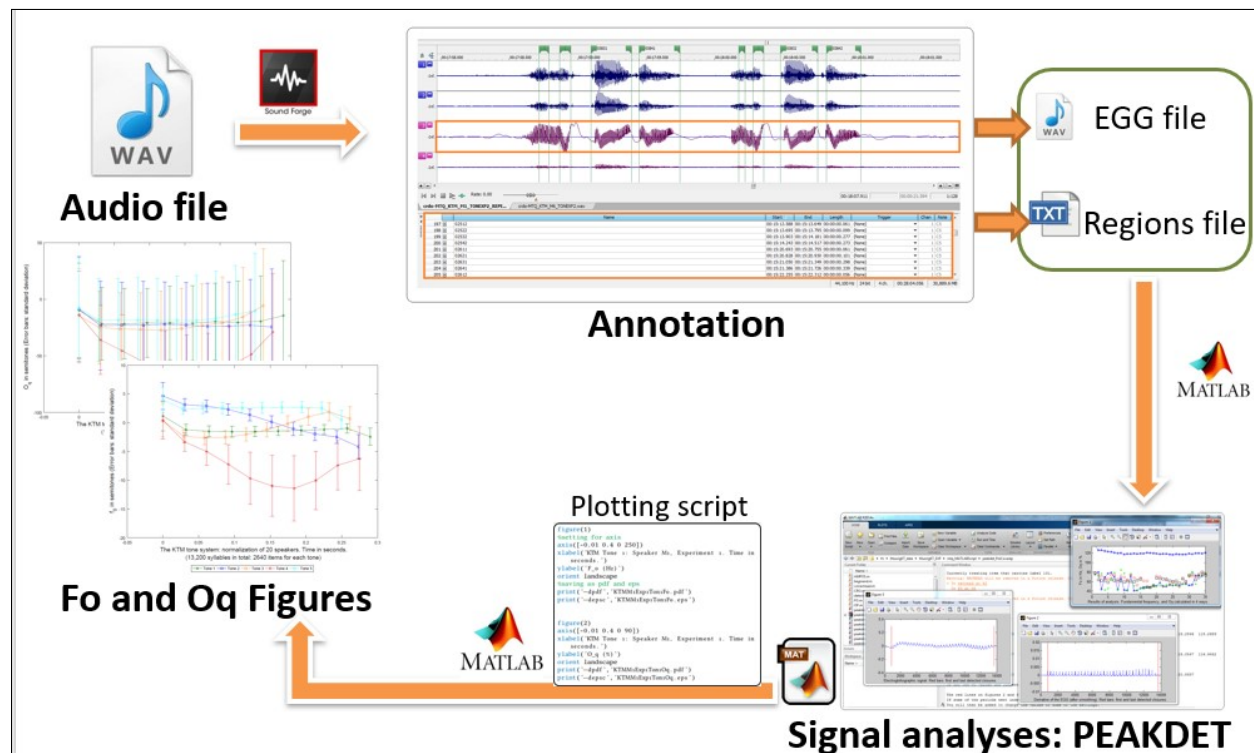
WAV

Sound Forge

Audio file

Annotation

WAV

EGG file

TXT

Regions file

MATLAB

Plotting script

figure(1)
%setting for axis
axis([-0.01 0.6 0 250])
xlabel('KTM Tone :: Speaker Mc. Experiment :. Time in seconds.')
ylabel('F_o (Hz)')
orient landscape
%saving as pdf and eps
print('-dpdf','KTMMcExpcTonoFo.pdf')
print('-depsc','KTMMcExpcTonoFo.eps')

figure(2)
axis([-0.01 0.6 0 90])
xlabel('KTM Tone :: Speaker Mc. Experiment :. Time in seconds.')
ylabel('O_q (%)')
orient landscape
print('-dpdf','KTMMcExpcTonoOq.pdf')
print('-depsc','KTMMcExpcTonoOq.eps')

The KTM tone system: normalization of 20 speakers. Time in seconds. (13,200 syllables in total: 2640 items for each tone)

Tone 1 Tone 2 Tone 3 Tone 4 Tone 5

Fo and Oq Figures

MATLAB

MAT

Signal analyses: PEAKDET